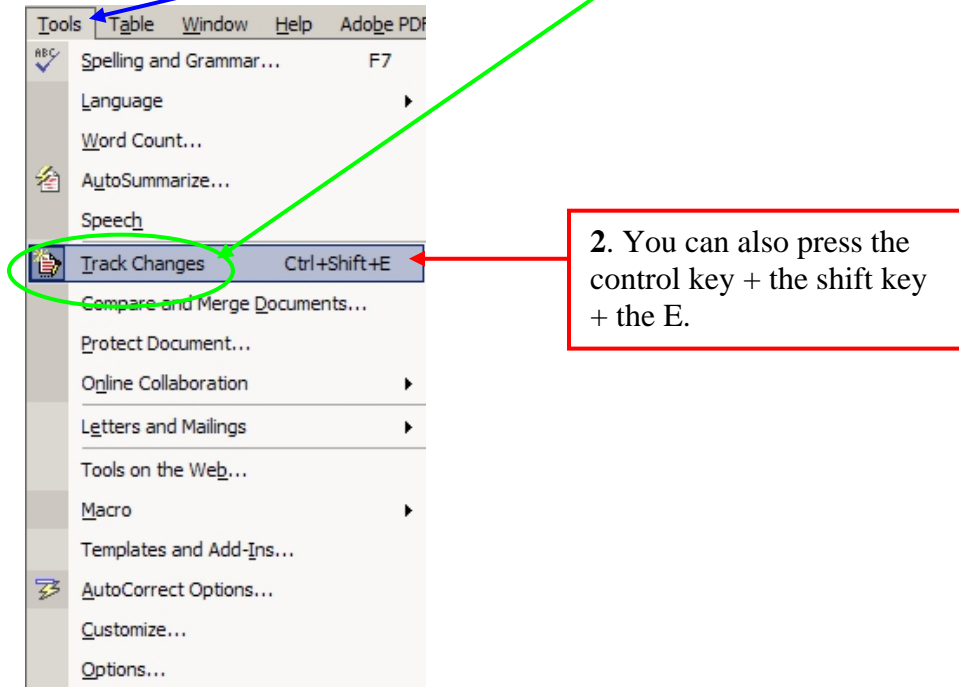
Tools Table Window Help Adobe PDF

ABC Spelling and Grammar... F7
Language
Word Count...
AutoSummarize...
Speech
Track Changes Ctrl+Shift+E
Compare and Merge Documents...
Protect Document...
Online Collaboration
Letters and Mailings
Tools on the Web...
Macro
Templates and Add-Ins...
AutoCorrect Options...
Customize...
Options...

**2**. You can also press the control key + the shift key + the E.